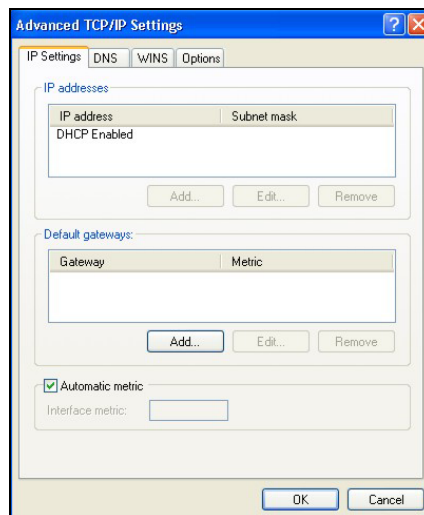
Advanced TCP/IP Settings

IP Settings DNS WINS Options

IP addresses

| IP address | Subnet mask |
|---|---|
| DHCP Enabled | |

Add... Edit... Remove

Default gateways:

| Gateway | Metric |
|---|---|

Add... Edit... Remove

Automatic metric

Interface metric:

OK Cancel